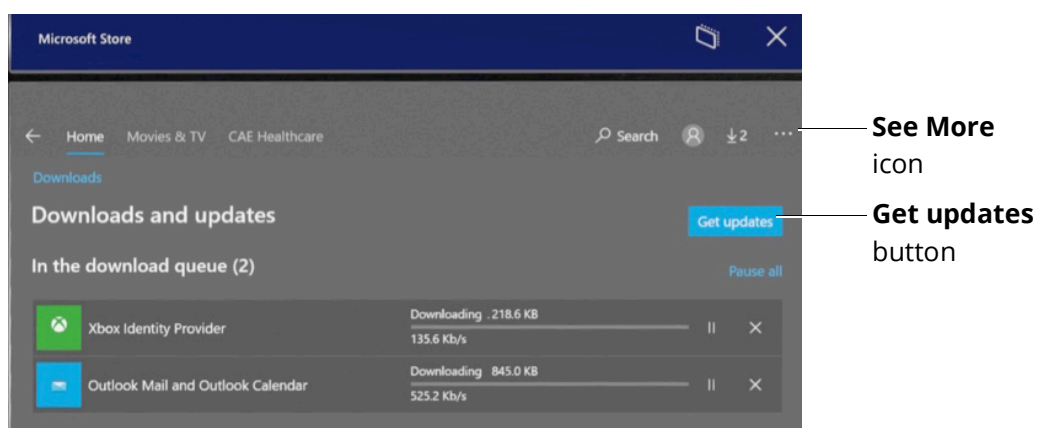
Microsoft Store

← Home Movies & TV CAE Healthcare

Search ⤓2 ···

See More icon

Downloads

Downloads and updates

Get updates

Get updates button

In the download queue (2)

Pause all

Xbox Identity Provider

Downloading .218.6 KB

135.6 Kb/s

Outlook Mail and Outlook Calendar

Downloading 845.0 KB

525.2 Kb/s